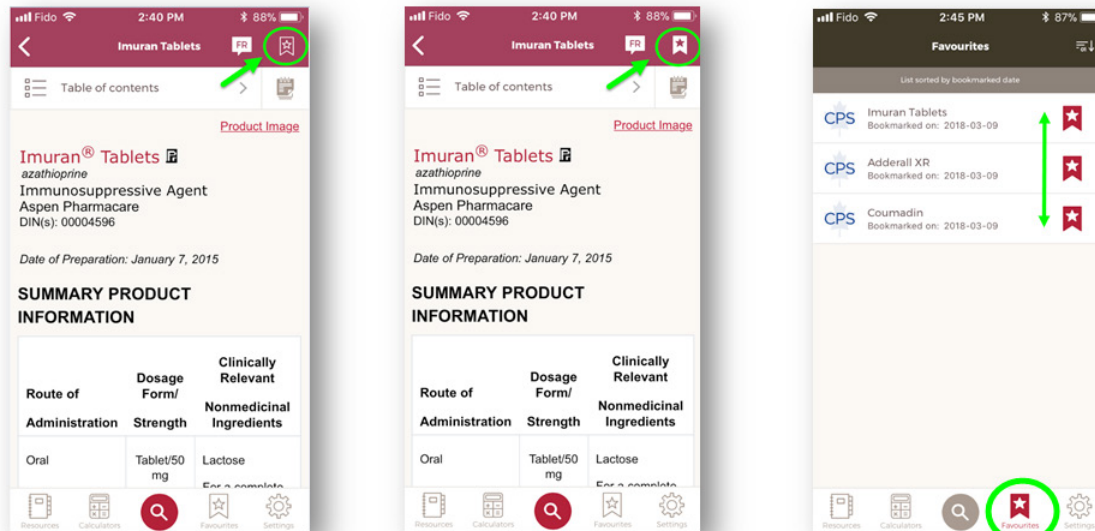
Fido 2:40 PM 88%

Imuran Tablets FR

Table of contents

Product Image

Imuran® Tablets

azathioprine

Immunosuppressive Agent

Aspen Pharmacare

DIN(s): 00004596

Date of Preparation: January 7, 2015

SUMMARY PRODUCT INFORMATION

| Route of Administration | Dosage Form/ Strength | Clinically Relevant Nonmedicinal Ingredients |
|---|---|---|
| Oral | Tablet/50 mg | Lactose For a complete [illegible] |

Resources Calculators Favourites Settings

Fido 2:40 PM 88%

Imuran Tablets FR

Table of contents

Product Image

Imuran® Tablets

azathioprine

Immunosuppressive Agent

Aspen Pharmacare

DIN(s): 00004596

Date of Preparation: January 7, 2015

SUMMARY PRODUCT INFORMATION

| Route of Administration | Dosage Form/ Strength | Clinically Relevant Nonmedicinal Ingredients |
|---|---|---|
| Oral | Tablet/50 mg | Lactose For a complete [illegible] |

Resources Calculators Favourites Settings

Fido 2:45 PM 87%

Favourites

List sorted by bookmarked date

CPS Imuran Tablets Bookmarked on: 2018-03-09

CPS Adderall XR Bookmarked on: 2018-03-09

CPS Coumadin Bookmarked on: 2018-03-09

Resources Calculators Favourites Settings